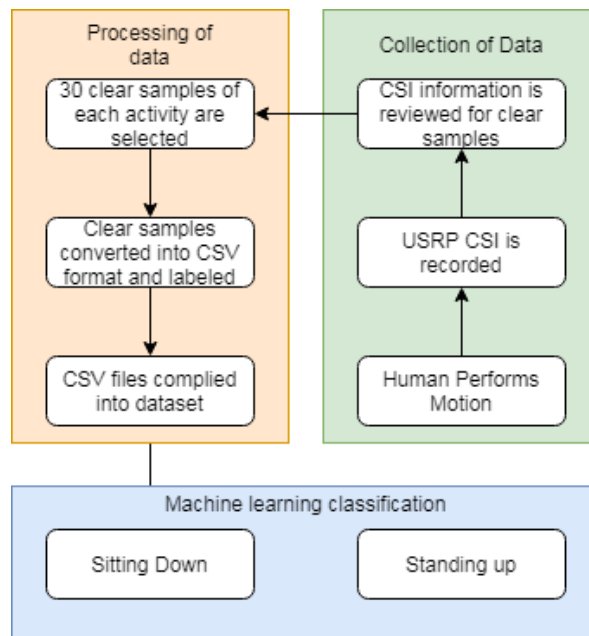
Processing of data

30 clear samples of each activity are selected

Clear samples converted into CSV format and labeled

CSV files complied into dataset

Collection of Data

CSI information is reviewed for clear samples

USRP CSI is recorded

Human Performs Motion

Machine learning classification

Sitting Down

Standing up